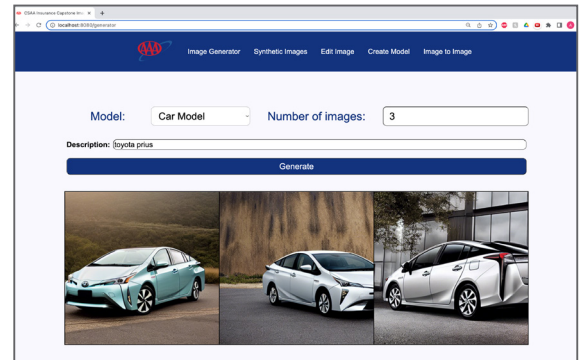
CSAA Insurance Capstone Ima ×  +

localhost:8080/generator

AAA

Image Generator   Synthetic Images   Edit Image   Create Model   Image to Image

Model: Car Model   Number of images: 3

Description: toyota prius

Generate